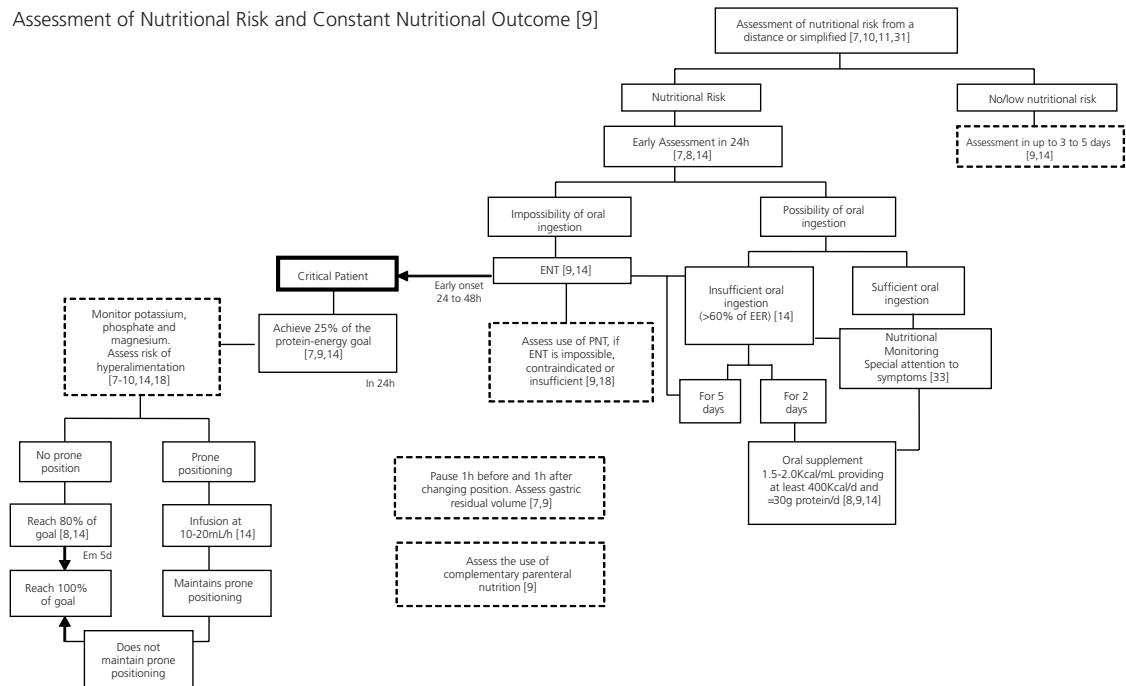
Assessment of Nutritional Risk and Constant Nutritional Outcome [9]

Assessment of nutritional risk from a distance or simplified [7,10,11,31]

Nutritional Risk

No/low nutritional risk

Assessment in up to 3 to 5 days [9,14]

Early Assessment in 24h [7,8,14]

Impossibility of oral ingestion

Possibility of oral ingestion

Critical Patient

Early onset 24 to 48h

ENT [9,14]

Insufficient oral ingestion (>60% of EER) [14]

Sufficient oral ingestion

Monitor potassium, phosphate and magnesium. Assess risk of hyperalimentation [7-10,14,18]

Achieve 25% of the protein-energy goal [7,9,14]

In 24h

Assess use of PNT, if ENT is impossible, contraindicated or insufficient [9,18]

Nutritional Monitoring Special attention to symptoms [33]

For 5 days

For 2 days

Oral supplement 1.5-2.0Kcal/mL providing at least 400Kcal/d and =30g protein/d [8,9,14]

No prone position

Prone positioning

Pause 1h before and 1h after changing position. Assess gastric residual volume [7,9]

Reach 80% of goal [8,14]

Infusion at 10-20mL/h [14]

Em 5d

Assess the use of complementary parenteral nutrition [9]

Reach 100% of goal

Maintains prone positioning

Does not maintain prone positioning